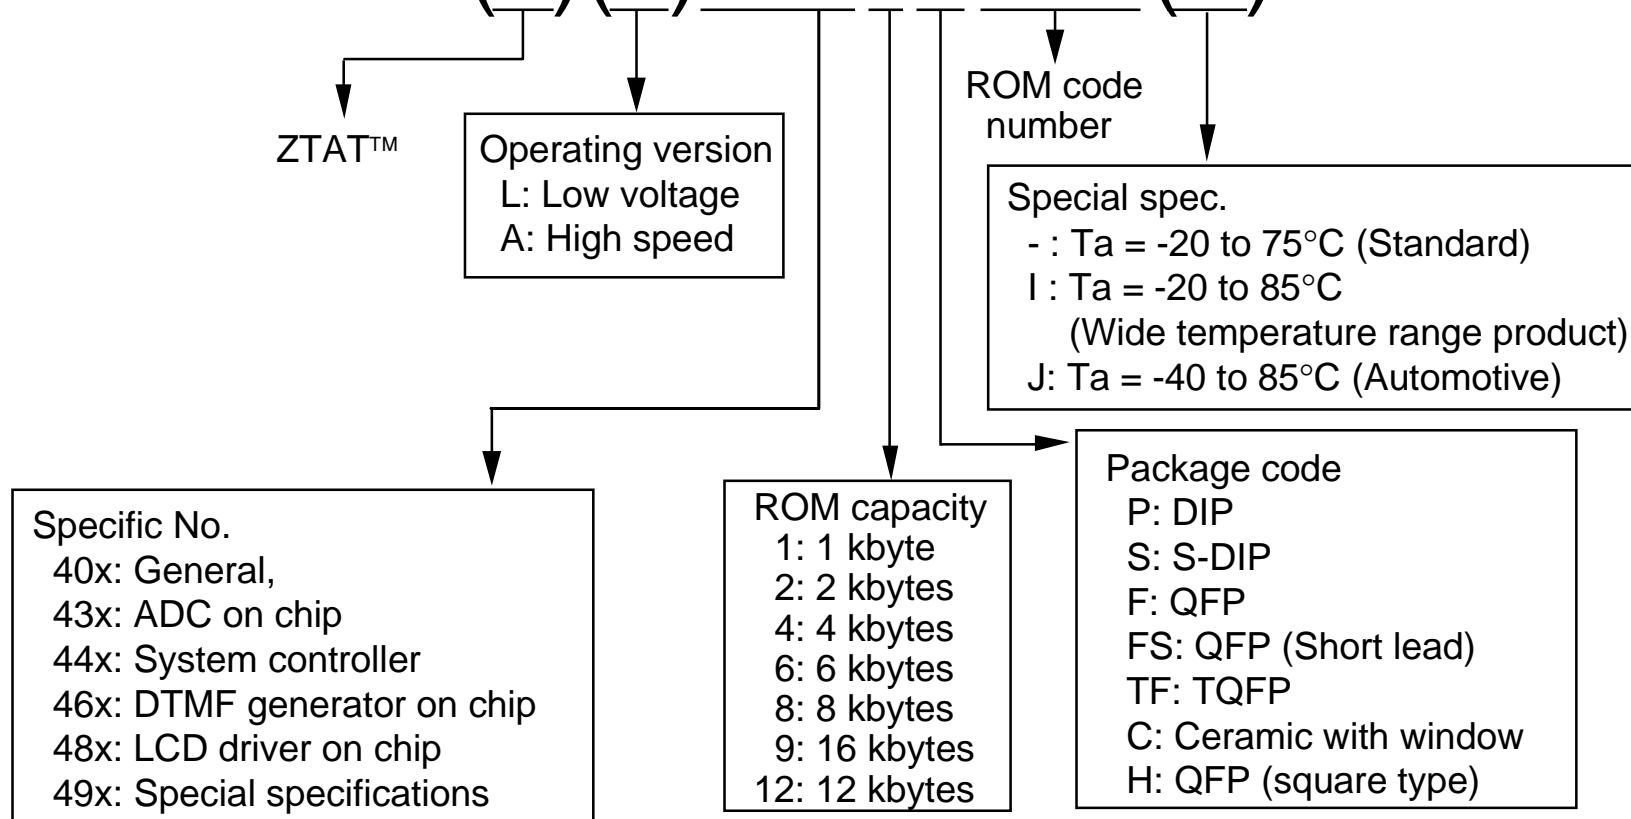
ZTAT™

Operating version
L: Low voltage
A: High speed

ROM code number

Special spec.
- : Ta = -20 to 75°C (Standard)
I : Ta = -20 to 85°C
(Wide temperature range product)
J: Ta = -40 to 85°C (Automotive)

Specific No.
40x: General,
43x: ADC on chip
44x: System controller
46x: DTMF generator on chip
48x: LCD driver on chip
49x: Special specifications

ROM capacity
1: 1 kbyte
2: 2 kbytes
4: 4 kbytes
6: 6 kbytes
8: 8 kbytes
9: 16 kbytes
12: 12 kbytes

Package code
P: DIP
S: S-DIP
F: QFP
FS: QFP (Short lead)
TF: TQFP
C: Ceramic with window
H: QFP (square type)